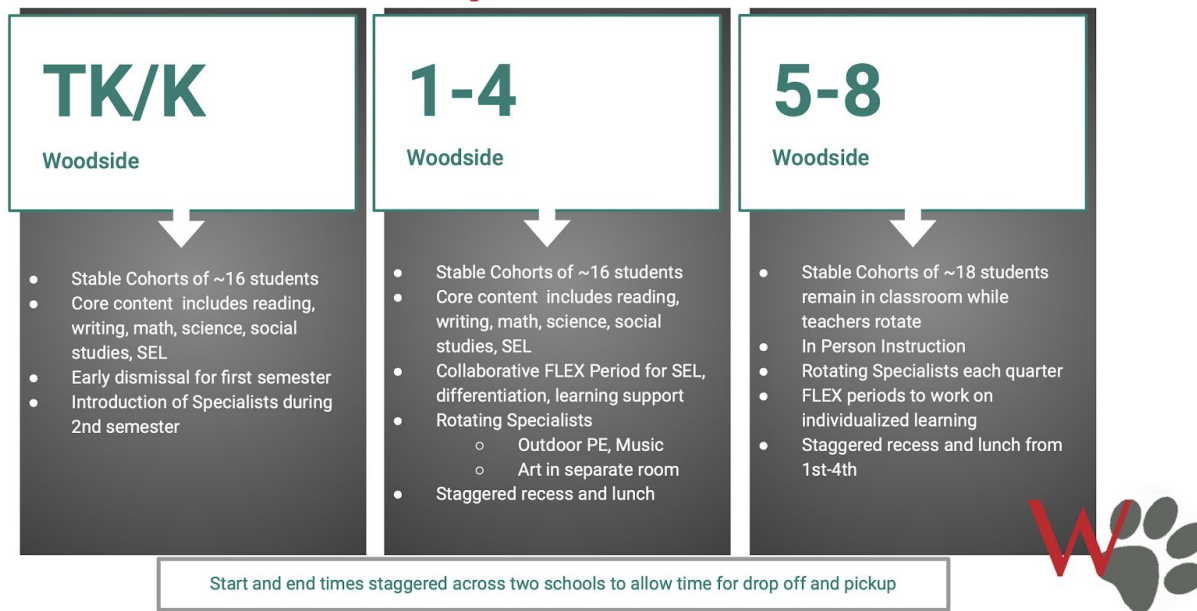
TK/K

Woodside

- Stable Cohorts of ~16 students
- Core content includes reading, writing, math, science, social studies, SEL
- Early dismissal for first semester
- Introduction of Specialists during 2nd semester

1-4

Woodside

- Stable Cohorts of ~16 students
- Core content includes reading, writing, math, science, social studies, SEL
- Collaborative FLEX Period for SEL, differentiation, learning support
- Rotating Specialists
  - Outdoor PE, Music
  - Art in separate room
- Staggered recess and lunch

5-8

Woodside

- Stable Cohorts of ~18 students remain in classroom while teachers rotate
- In Person Instruction
- Rotating Specialists each quarter
- FLEX periods to work on individualized learning
- Staggered recess and lunch from 1st-4th

Start and end times staggered across two schools to allow time for drop off and pickup

W